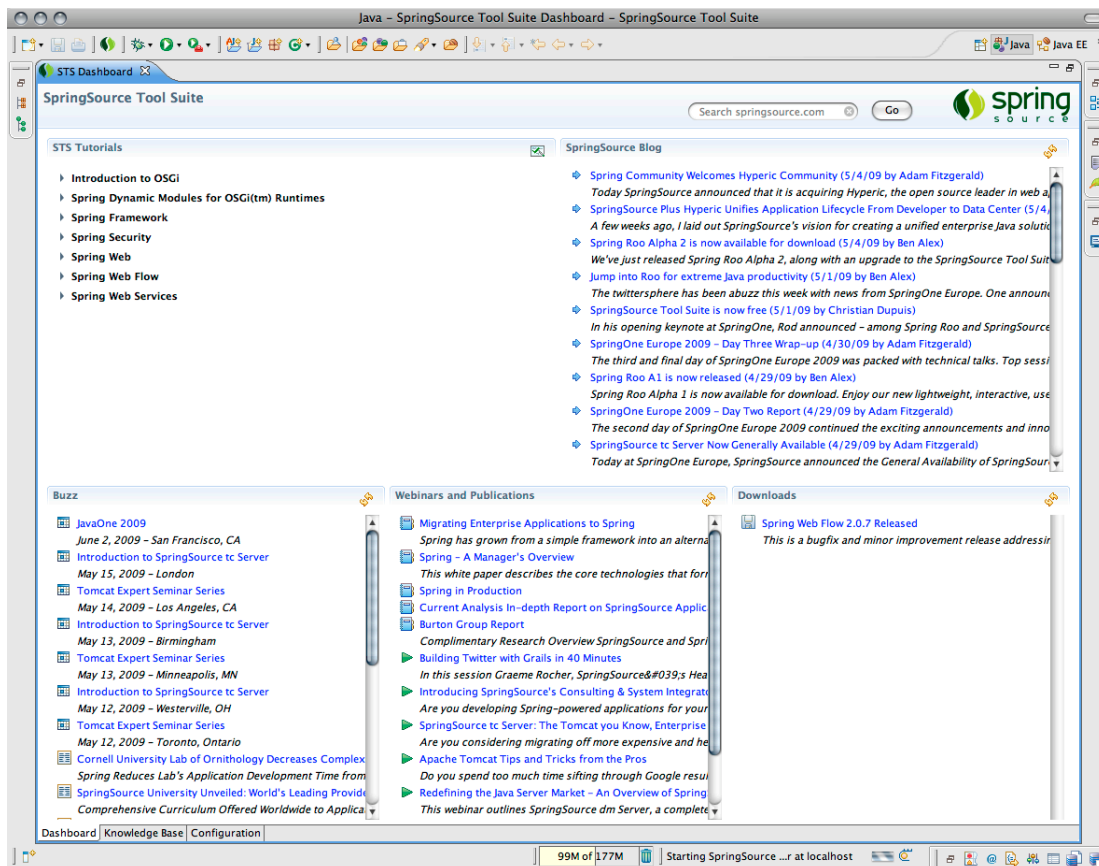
Java – SpringSource Tool Suite Dashboard – SpringSource Tool Suite

Java Java EE

STS Dashboard

SpringSource Tool Suite

Search springsource.com Go

spring source

STS Tutorials

Introduction to OSGi
Spring Dynamic Modules for OSGi(tm) Runtimes
Spring Framework
Spring Security
Spring Web
Spring Web Flow
Spring Web Services

SpringSource Blog

Spring Community Welcomes Hyperic Community (5/4/09 by Adam Fitzgerald)
Today SpringSource announced that it is acquiring Hyperic, the open source leader in web a
SpringSource Plus Hyperic Unifies Application Lifecycle From Developer to Data Center (5/4,
A few weeks ago, I laid out SpringSource's vision for creating a unified enterprise Java soluti
Spring Roo Alpha 2 is now available for download (5/4/09 by Ben Alex)
We've just released Spring Roo Alpha 2, along with an upgrade to the SpringSource Tool Suit
Jump into Roo for extreme Java productivity (5/1/09 by Ben Alex)
The twittersphere has been abuzz this week with news from SpringOne Europe. One announ
SpringSource Tool Suite is now free (5/1/09 by Christian Dupuis)
In his opening keynote at SpringOne, Rod announced – among Spring Roo and SpringSource
SpringOne Europe 2009 – Day Three Wrap-up (4/30/09 by Adam Fitzgerald)
The third and final day of SpringOne Europe 2009 was packed with technical talks. Top sessi
Spring Roo A1 is now released (4/29/09 by Ben Alex)
Spring Roo Alpha 1 is now available for download. Enjoy our new lightweight, interactive, use
SpringOne Europe 2009 – Day Two Report (4/29/09 by Adam Fitzgerald)
The second day of SpringOne Europe 2009 continued the exciting announcements and inno
SpringSource tc Server Now Generally Available (4/29/09 by Adam Fitzgerald)
Today at SpringOne Europe, SpringSource announced the General Availability of SpringSour

Buzz

JavaOne 2009
June 2, 2009 – San Francisco, CA
Introduction to SpringSource tc Server
May 15, 2009 – London
Tomcat Expert Seminar Series
May 14, 2009 – Los Angeles, CA
Introduction to SpringSource tc Server
May 13, 2009 – Birmingham
Tomcat Expert Seminar Series
May 13, 2009 – Minneapolis, MN
Introduction to SpringSource tc Server
May 12, 2009 – Westerville, OH
Tomcat Expert Seminar Series
May 12, 2009 – Toronto, Ontario
Cornell University Lab of Ornithology Decreases Complex
Spring Reduces Lab's Application Development Time from
SpringSource University Unveiled: World's Leading Provide
Comprehensive Curriculum Offered Worldwide to Applica

Webinars and Publications

Migrating Enterprise Applications to Spring
Spring has grown from a simple framework into an alterna
Spring – A Manager's Overview
This white paper describes the core technologies that forr
Spring in Production
Current Analysis In-depth Report on SpringSource Applic
Burton Group Report
Complimentary Research Overview SpringSource and Spri
Building Twitter with Grails in 40 Minutes
In this session Graeme Rocher, SpringSource&#039;s Hea
Introducing SpringSource's Consulting & System Integrato
Are you developing Spring-powered applications for your
SpringSource tc Server: The Tomcat you Know, Enterprise
Are you considering migrating off more expensive and he
Apache Tomcat Tips and Tricks from the Pros
Do you spend too much time sifting through Google resul
Redefining the Java Server Market – An Overview of Spring
This webinar outlines SpringSource dm Server, a complete

Downloads

Spring Web Flow 2.0.7 Released
This is a bugfix and minor improvement release addressin

Dashboard Knowledge Base Configuration

99M of 177M Starting SpringSource ...r at localhost